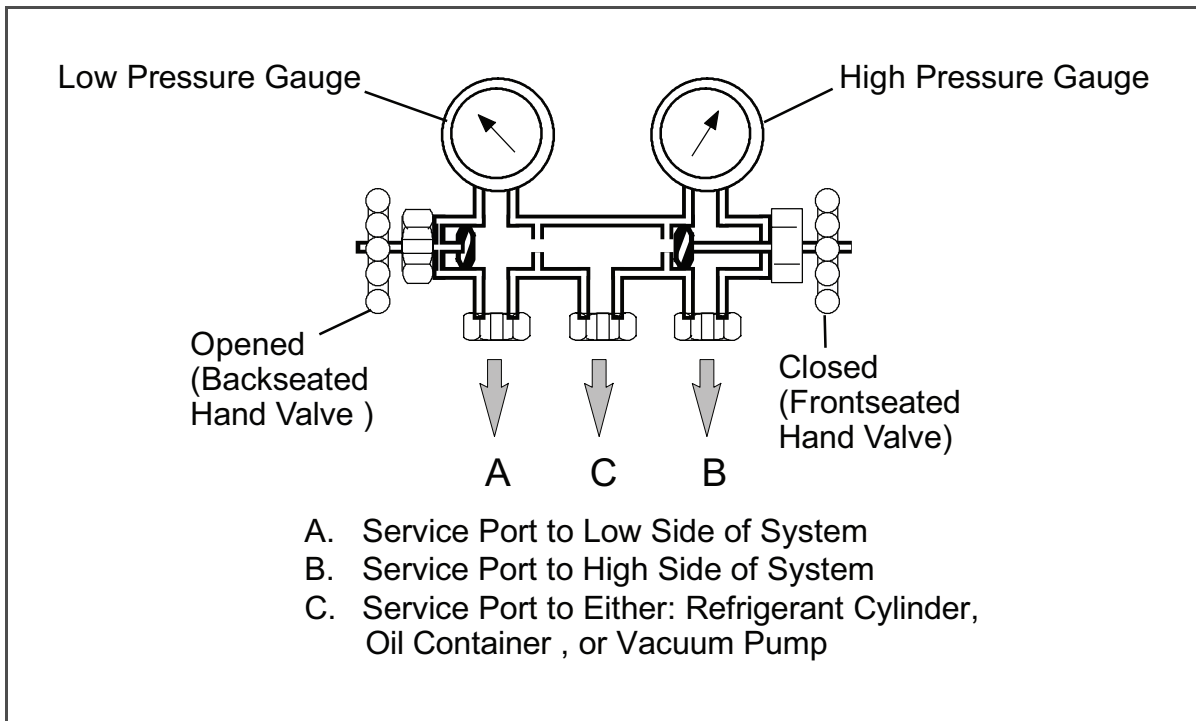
Low Pressure Gauge

High Pressure Gauge

Opened (Backseated Hand Valve )

Closed (Frontseated Hand Valve)

A C B

A. Service Port to Low Side of System
B. Service Port to High Side of System
C. Service Port to Either: Refrigerant Cylinder, Oil Container , or Vacuum Pump